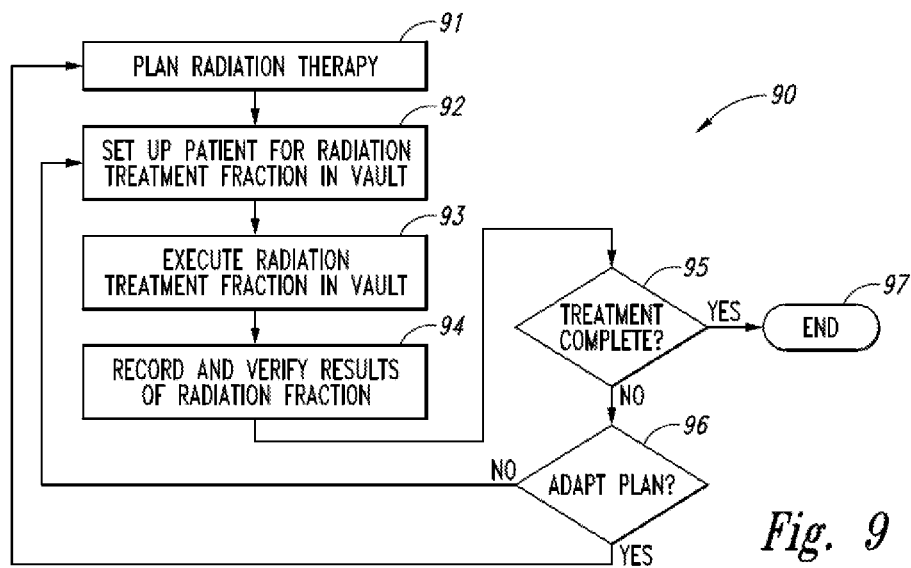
91

PLAN RADIATION THERAPY

92

90

SET UP PATIENT FOR RADIATION TREATMENT FRACTION IN VAULT

93

EXECUTE RADIATION TREATMENT FRACTION IN VAULT

95

97

TREATMENT COMPLETE?

YES

END

94

RECORD AND VERIFY RESULTS OF RADIATION FRACTION

NO

96

NO

ADAPT PLAN?

YES

Fig. 9